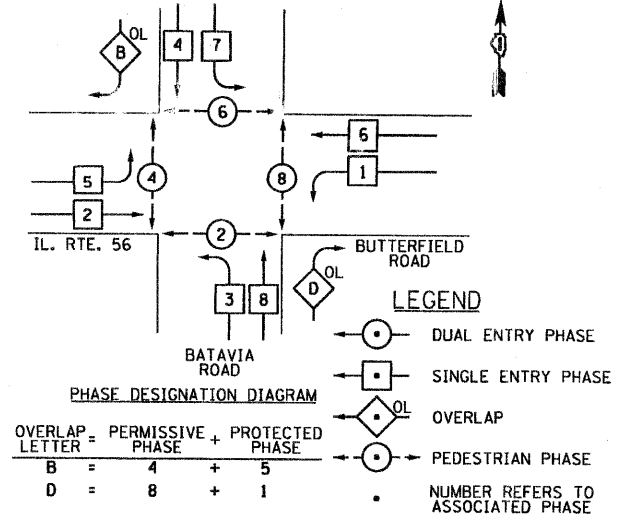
B OL
4
7
6
6
5
4
8
1
2
2
IL. RTE. 56
BUTTERFIELD ROAD
D OL
3
8
LEGEND
DUAL ENTRY PHASE
SINGLE ENTRY PHASE
OL
OVERLAP
PEDESTRIAN PHASE
NUMBER REFERS TO ASSOCIATED PHASE
BATAVIA ROAD
PHASE DESIGNATION DIAGRAM

| OVERLAP LETTER | = | PERMISSIVE PHASE | + | PROTECTED PHASE |
|---|---|---|---|---|
| B | = | 4 | + | 5 |
| D | = | 8 | + | 1 |